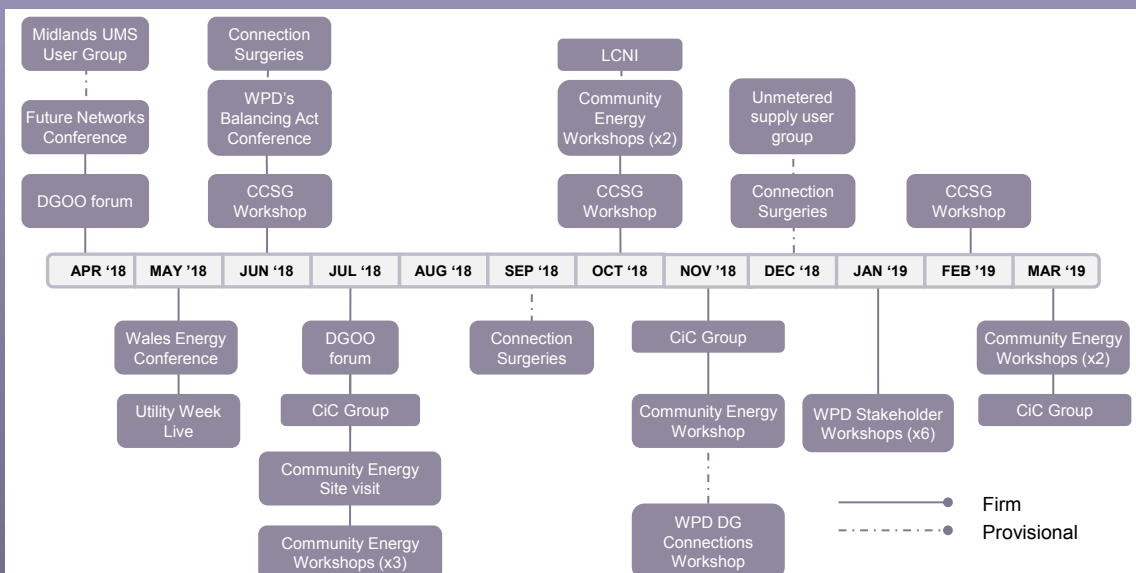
Midlands UMS User Group

Future Networks Conference

DGOO forum

Connection Surgeries

WPD's Balancing Act Conference

CCSG Workshop

LCNI

Community Energy Workshops (x2)

CCSG Workshop

Unmetered supply user group

Connection Surgeries

CCSG Workshop

| APR '18 | MAY '18 | JUN '18 | JUL '18 | AUG '18 | SEP '18 | OCT '18 | NOV '18 | DEC '18 | JAN '19 | FEB '19 | MAR '19 |
|---|---|---|---|---|---|---|---|---|---|---|---|

Wales Energy Conference

Utility Week Live

DGOO forum

CiC Group

Community Energy Site visit

Community Energy Workshops (x3)

Connection Surgeries

CiC Group

Community Energy Workshop

WPD DG Connections Workshop

WPD Stakeholder Workshops (x6)

Community Energy Workshops (x2)

CiC Group

Firm

Provisional